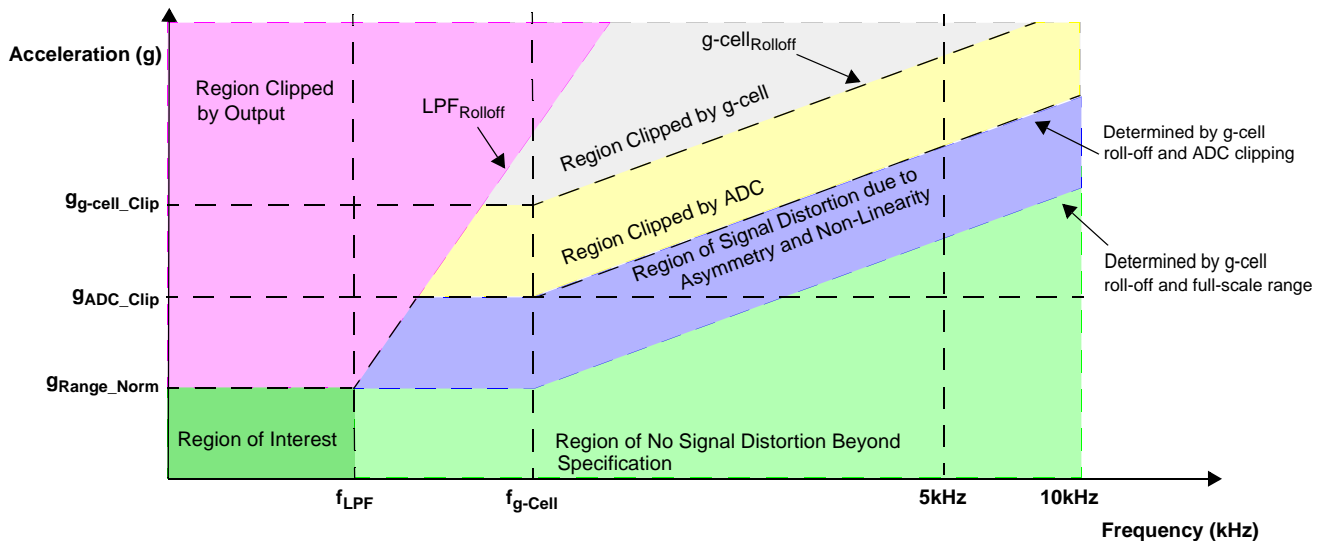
Acceleration (g)

Region Clipped by Output

LPF$_{Rolloff}$

g-cell$_{Rolloff}$

Region Clipped by g-cell

Determined by g-cell roll-off and ADC clipping

$g_{g\text{-}cell\_Clip}$

Region Clipped by ADC

Region of Signal Distortion due to Asymmetry and Non-Linearity

Determined by g-cell roll-off and full-scale range

$g_{ADC\_Clip}$

$g_{Range\_Norm}$

Region of Interest

Region of No Signal Distortion Beyond Specification

$f_{LPF}$

$f_{g\text{-}Cell}$

5kHz

10kHz

Frequency (kHz)